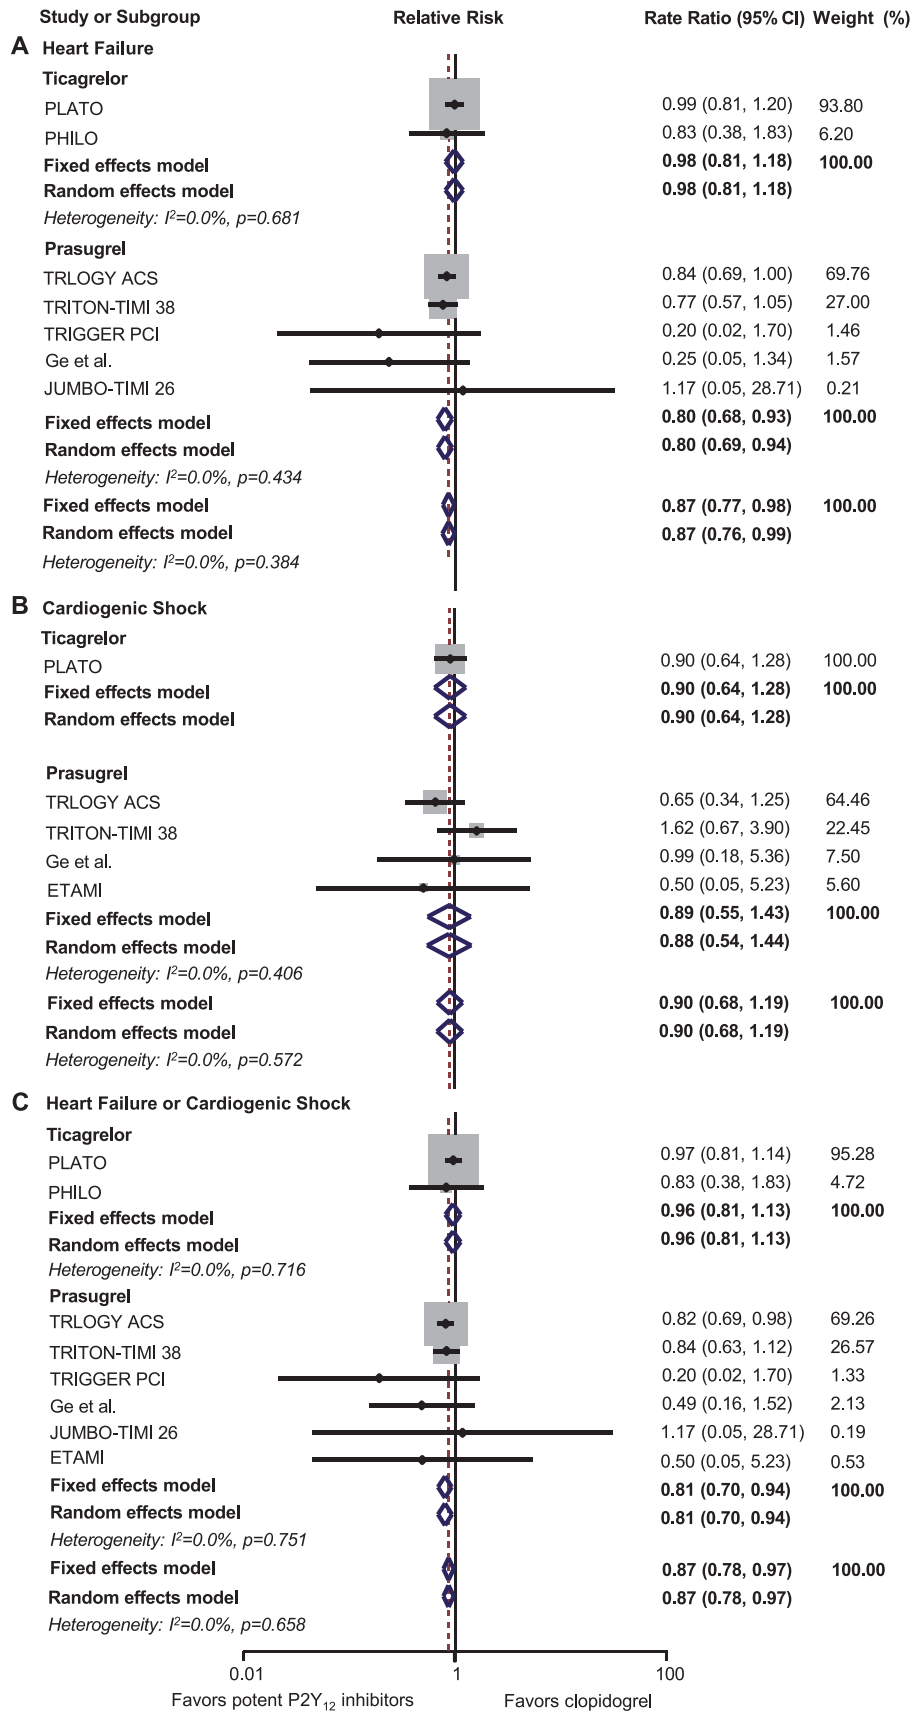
Study or Subgroup | Relative Risk | Rate Ratio (95% CI) | Weight (%)

A Heart Failure

| Study or Subgroup | Rate Ratio (95% CI) | Weight (%) |
|---|---|---|
| **Ticagrelor** | | |
| PLATO | 0.99 (0.81, 1.20) | 93.80 |
| PHILO | 0.83 (0.38, 1.83) | 6.20 |
| **Fixed effects model** | **0.98 (0.81, 1.18)** | **100.00** |
| **Random effects model** | **0.98 (0.81, 1.18)** | |
| *Heterogeneity: $I^2$=0.0%, p=0.681* | | |
| **Prasugrel** | | |
| TRLOGY ACS | 0.84 (0.69, 1.00) | 69.76 |
| TRITON-TIMI 38 | 0.77 (0.57, 1.05) | 27.00 |
| TRIGGER PCI | 0.20 (0.02, 1.70) | 1.46 |
| Ge et al. | 0.25 (0.05, 1.34) | 1.57 |
| JUMBO-TIMI 26 | 1.17 (0.05, 28.71) | 0.21 |
| **Fixed effects model** | **0.80 (0.68, 0.93)** | **100.00** |
| **Random effects model** | **0.80 (0.69, 0.94)** | |
| *Heterogeneity: $I^2$=0.0%, p=0.434* | | |
| **Fixed effects model** | **0.87 (0.77, 0.98)** | **100.00** |
| **Random effects model** | **0.87 (0.76, 0.99)** | |
| *Heterogeneity: $I^2$=0.0%, p=0.384* | | |

B Cardiogenic Shock

| Study or Subgroup | Rate Ratio (95% CI) | Weight (%) |
|---|---|---|
| **Ticagrelor** | | |
| PLATO | 0.90 (0.64, 1.28) | 100.00 |
| **Fixed effects model** | **0.90 (0.64, 1.28)** | **100.00** |
| **Random effects model** | **0.90 (0.64, 1.28)** | |
| **Prasugrel** | | |
| TRLOGY ACS | 0.65 (0.34, 1.25) | 64.46 |
| TRITON-TIMI 38 | 1.62 (0.67, 3.90) | 22.45 |
| Ge et al. | 0.99 (0.18, 5.36) | 7.50 |
| ETAMI | 0.50 (0.05, 5.23) | 5.60 |
| **Fixed effects model** | **0.89 (0.55, 1.43)** | **100.00** |
| **Random effects model** | **0.88 (0.54, 1.44)** | |
| *Heterogeneity: $I^2$=0.0%, p=0.406* | | |
| **Fixed effects model** | **0.90 (0.68, 1.19)** | **100.00** |
| **Random effects model** | **0.90 (0.68, 1.19)** | |
| *Heterogeneity: $I^2$=0.0%, p=0.572* | | |

C Heart Failure or Cardiogenic Shock

| Study or Subgroup | Rate Ratio (95% CI) | Weight (%) |
|---|---|---|
| **Ticagrelor** | | |
| PLATO | 0.97 (0.81, 1.14) | 95.28 |
| PHILO | 0.83 (0.38, 1.83) | 4.72 |
| **Fixed effects model** | **0.96 (0.81, 1.13)** | **100.00** |
| **Random effects model** | **0.96 (0.81, 1.13)** | |
| *Heterogeneity: $I^2$=0.0%, p=0.716* | | |
| **Prasugrel** | | |
| TRLOGY ACS | 0.82 (0.69, 0.98) | 69.26 |
| TRITON-TIMI 38 | 0.84 (0.63, 1.12) | 26.57 |
| TRIGGER PCI | 0.20 (0.02, 1.70) | 1.33 |
| Ge et al. | 0.49 (0.16, 1.52) | 2.13 |
| JUMBO-TIMI 26 | 1.17 (0.05, 28.71) | 0.19 |
| ETAMI | 0.50 (0.05, 5.23) | 0.53 |
| **Fixed effects model** | **0.81 (0.70, 0.94)** | **100.00** |
| **Random effects model** | **0.81 (0.70, 0.94)** | |
| *Heterogeneity: $I^2$=0.0%, p=0.751* | | |
| **Fixed effects model** | **0.87 (0.78, 0.97)** | **100.00** |
| **Random effects model** | **0.87 (0.78, 0.97)** | |
| *Heterogeneity: $I^2$=0.0%, p=0.658* | | |

0.01 1 100
Favors potent $P2Y_{12}$ inhibitors Favors clopidogrel